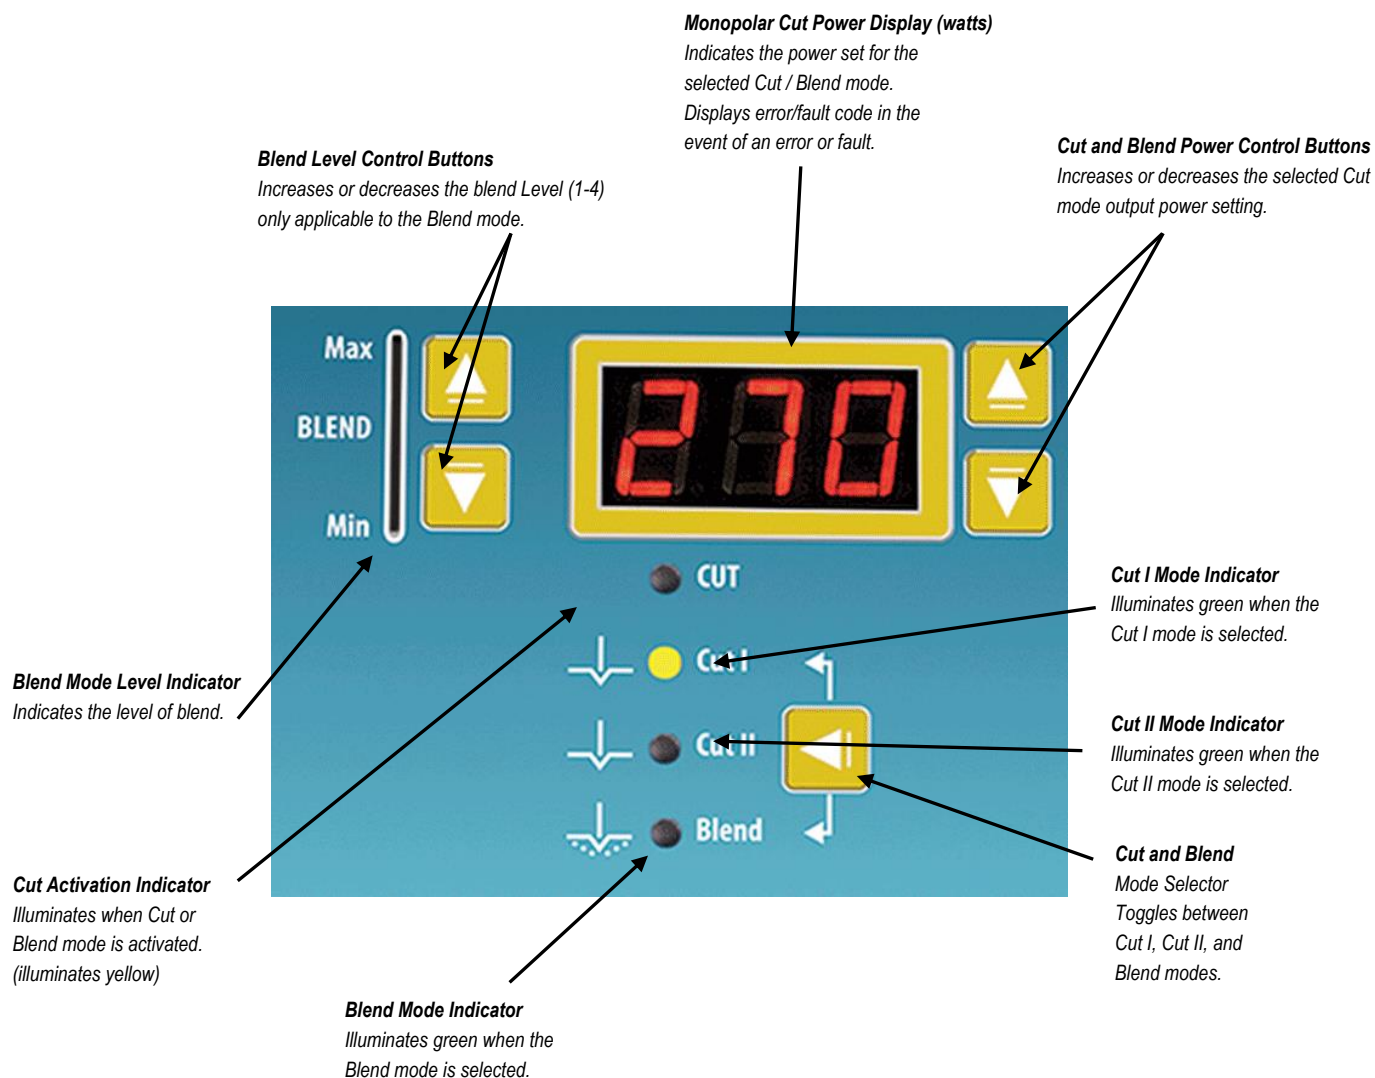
Monopolar Cut Power Display (watts)
Indicates the power set for the selected Cut / Blend mode. Displays error/fault code in the event of an error or fault.

Blend Level Control Buttons
Increases or decreases the blend Level (1-4) only applicable to the Blend mode.

Cut and Blend Power Control Buttons
Increases or decreases the selected Cut mode output power setting.

Max
BLEND
Min

270

CUT
Cut I
Cut II
Blend

Cut I Mode Indicator
Illuminates green when the Cut I mode is selected.

Blend Mode Level Indicator
Indicates the level of blend.

Cut II Mode Indicator
Illuminates green when the Cut II mode is selected.

Cut and Blend
Mode Selector
Toggles between Cut I, Cut II, and Blend modes.

Cut Activation Indicator
Illuminates when Cut or Blend mode is activated. (illuminates yellow)

Blend Mode Indicator
Illuminates green when the Blend mode is selected.